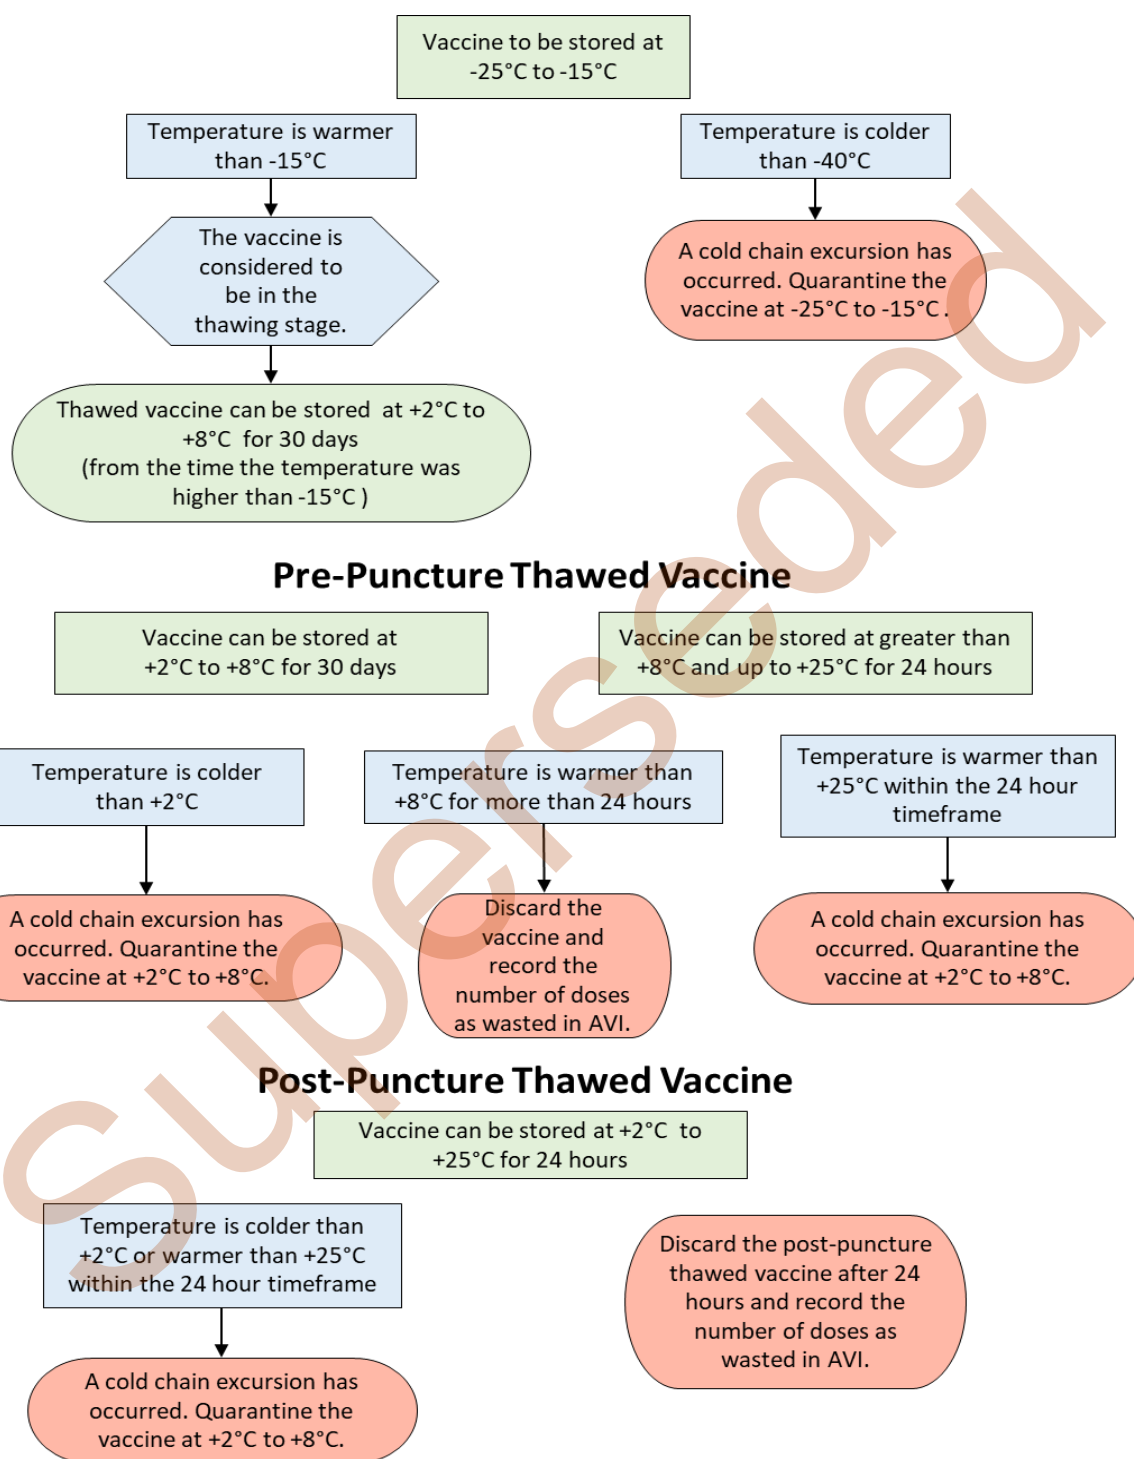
Vaccine to be stored at -25°C to -15°C

Temperature is warmer than -15°C

The vaccine is considered to be in the thawing stage.

Thawed vaccine can be stored at +2°C to +8°C for 30 days (from the time the temperature was higher than -15°C )

Temperature is colder than -40°C

A cold chain excursion has occurred. Quarantine the vaccine at -25°C to -15°C.

Pre-Puncture Thawed Vaccine

Vaccine can be stored at +2°C to +8°C for 30 days

Vaccine can be stored at greater than +8°C and up to +25°C for 24 hours

Temperature is colder than +2°C

A cold chain excursion has occurred. Quarantine the vaccine at +2°C to +8°C.

Temperature is warmer than +8°C for more than 24 hours

Discard the vaccine and record the number of doses as wasted in AVI.

Temperature is warmer than +25°C within the 24 hour timeframe

A cold chain excursion has occurred. Quarantine the vaccine at +2°C to +8°C.

Post-Puncture Thawed Vaccine

Vaccine can be stored at +2°C to +25°C for 24 hours

Temperature is colder than +2°C or warmer than +25°C within the 24 hour timeframe

A cold chain excursion has occurred. Quarantine the vaccine at +2°C to +8°C.

Discard the post-puncture thawed vaccine after 24 hours and record the number of doses as wasted in AVI.

Superseded